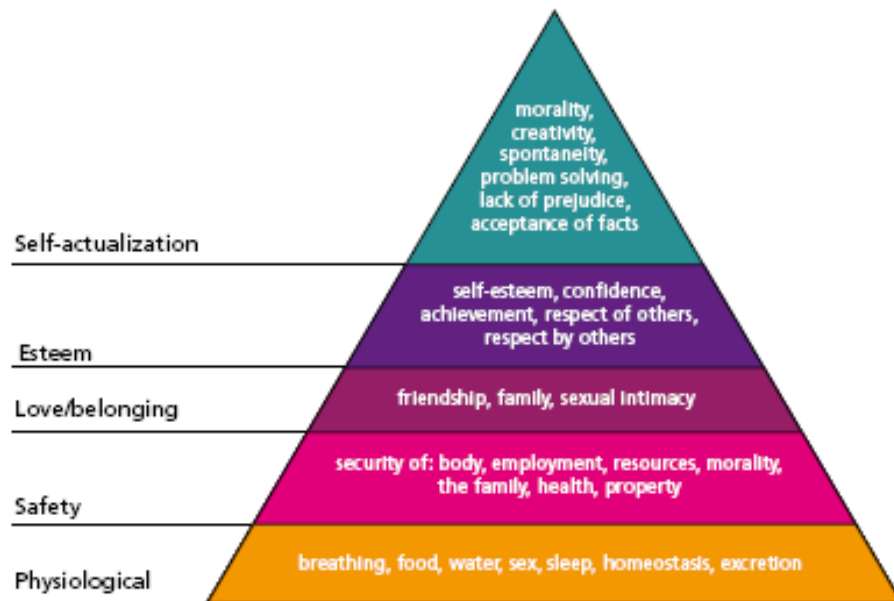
Self-actualization

morality, creativity, spontaneity, problem solving, lack of prejudice, acceptance of facts

Esteem

self-esteem, confidence, achievement, respect of others, respect by others

Love/belonging

friendship, family, sexual intimacy

Safety

security of: body, employment, resources, morality, the family, health, property

Physiological

breathing, food, water, sex, sleep, homeostasis, excretion